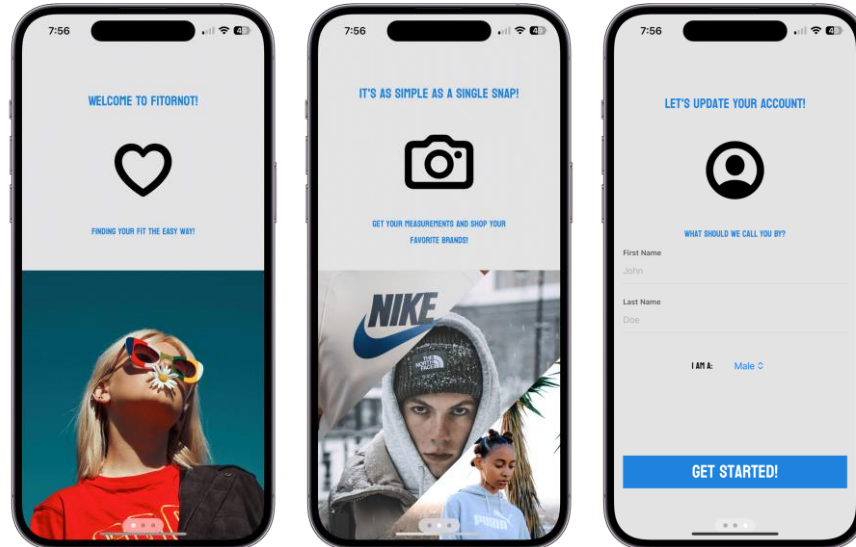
7:56

WELCOME TO FITORNOT!

FINDING YOUR FIT THE EASY WAY!

7:56

IT'S AS SIMPLE AS A SINGLE SNAP!

GET YOUR MEASUREMENTS AND SHOP YOUR FAVORITE BRANDS!

NIKE

THE NORTH FACE

PUMA

7:56

LET'S UPDATE YOUR ACCOUNT!

WHAT SHOULD WE CALL YOU BY?

First Name

John

Last Name

Doe

I AM A: Male

GET STARTED!